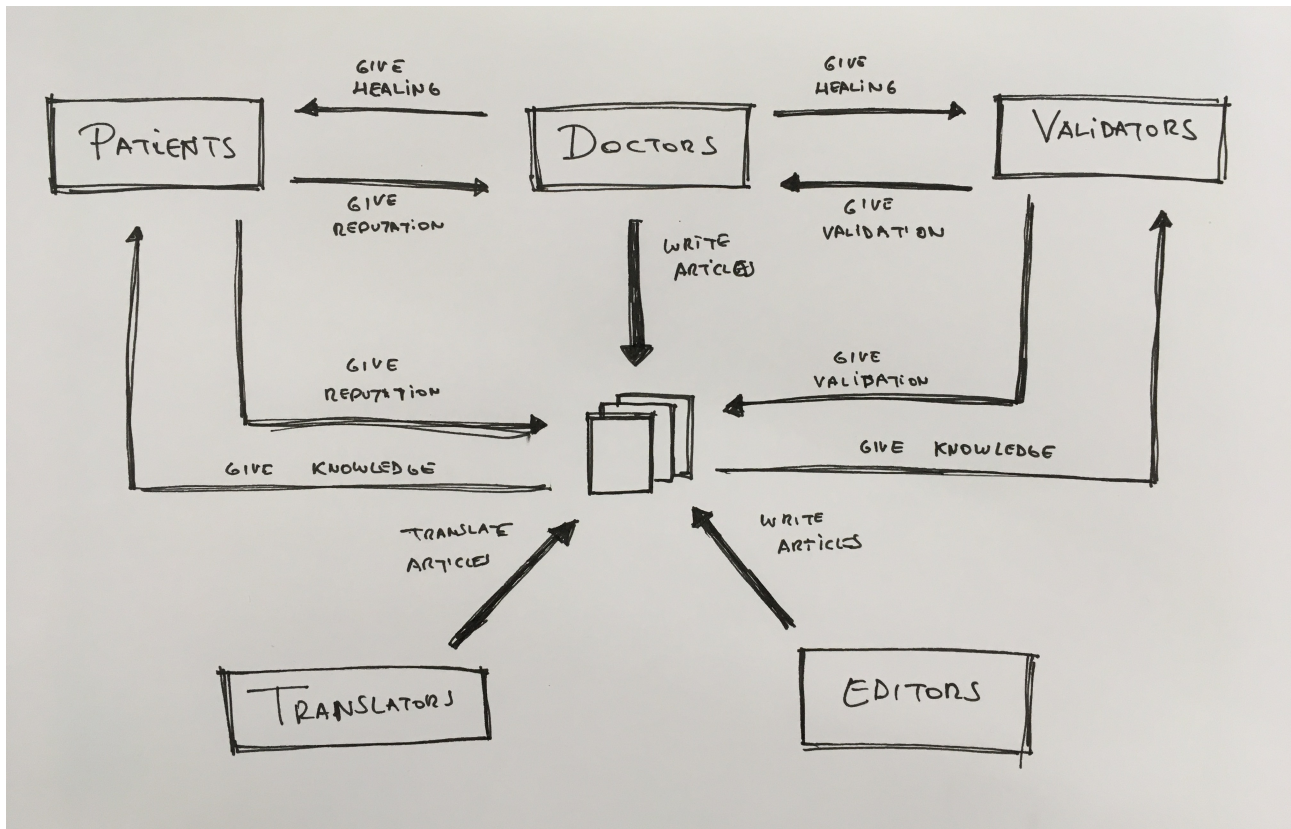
GIVE HEALING

GIVE HEALING

PATIENTS

DOCTORS

VALIDATORS

GIVE REPUTATION

GIVE VALIDATION

WRITE ARTICLES

GIVE REPUTATION

GIVE VALIDATION

GIVE KNOWLEDGE

GIVE KNOWLEDGE

TRANSLATE ARTICLES

WRITE ARTICLES

TRANSLATORS

EDITORS